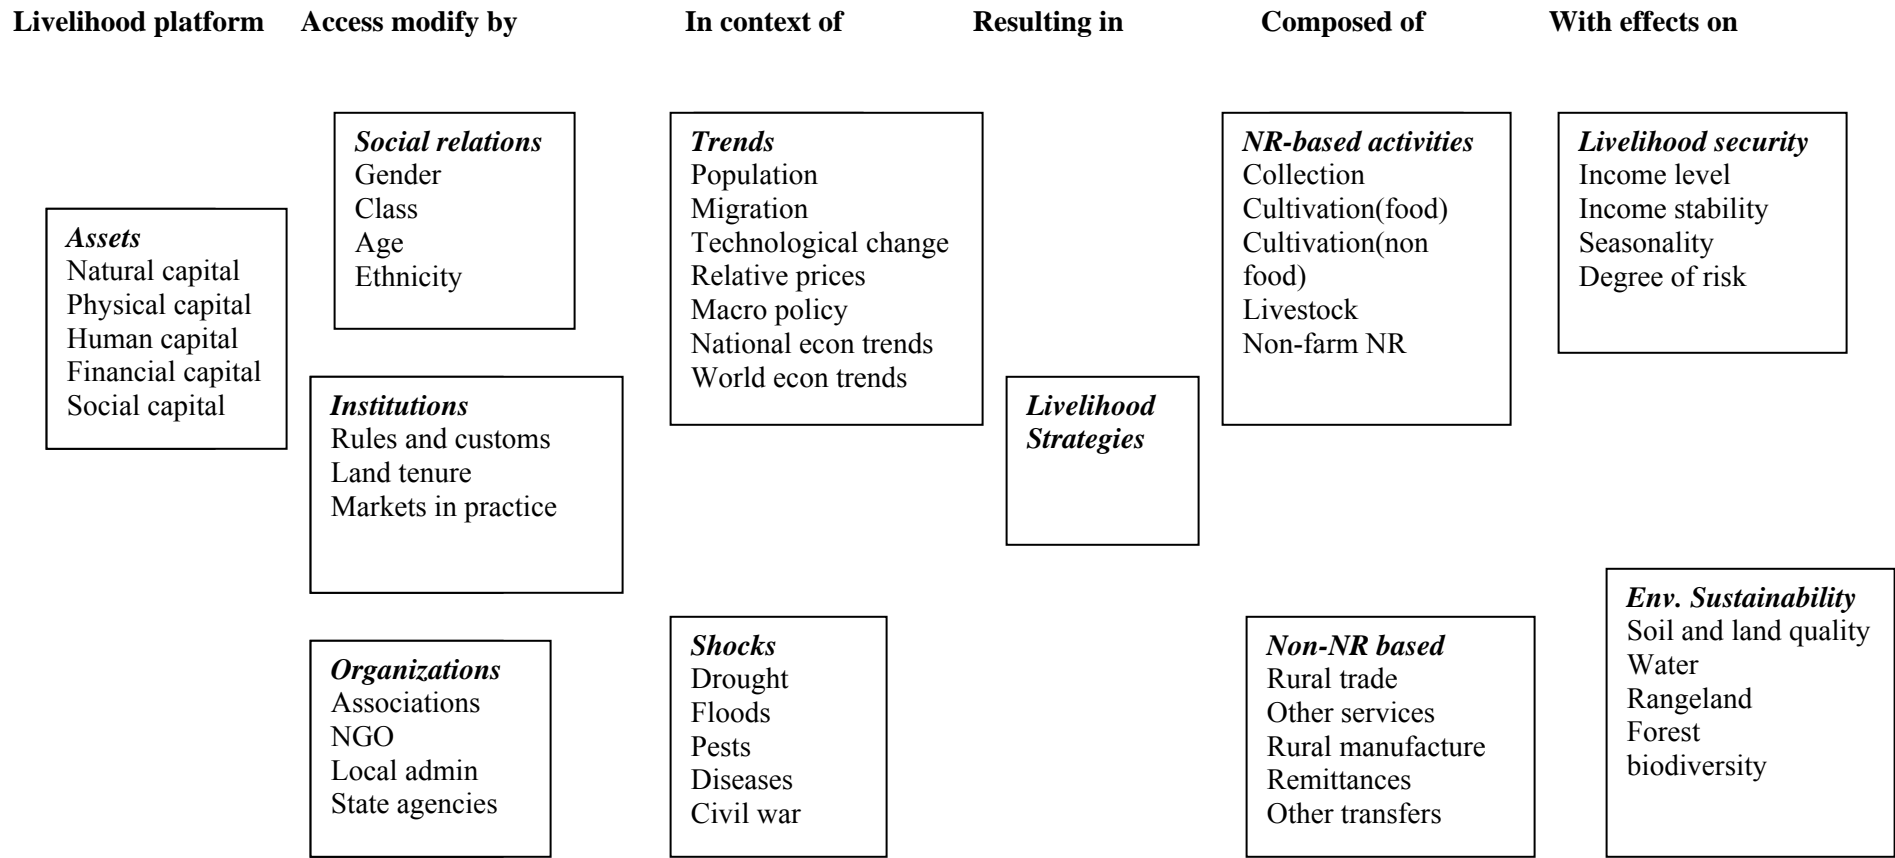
Livelihood platform

Assets
Natural capital
Physical capital
Human capital
Financial capital
Social capital

Access modify by

Social relations
Gender
Class
Age
Ethnicity

Institutions
Rules and customs
Land tenure
Markets in practice

Organizations
Associations
NGO
Local admin
State agencies

In context of

Trends
Population
Migration
Technological change
Relative prices
Macro policy
National econ trends
World econ trends

Shocks
Drought
Floods
Pests
Diseases
Civil war

Resulting in

Livelihood Strategies

Composed of

NR-based activities
Collection
Cultivation(food)
Cultivation(non food)
Livestock
Non-farm NR

Non-NR based
Rural trade
Other services
Rural manufacture
Remittances
Other transfers

With effects on

Livelihood security
Income level
Income stability
Seasonality
Degree of risk

Env. Sustainability
Soil and land quality
Water
Rangeland
Forest
biodiversity